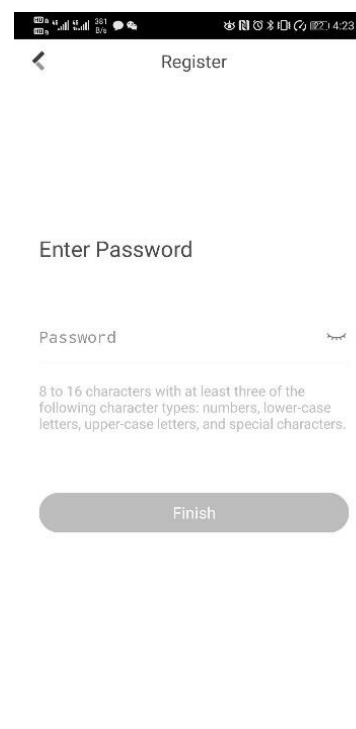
381 B/s 4:23

Register

Enter Password

Password

8 to 16 characters with at least three of the following character types: numbers, lower-case letters, upper-case letters, and special characters.

Finish